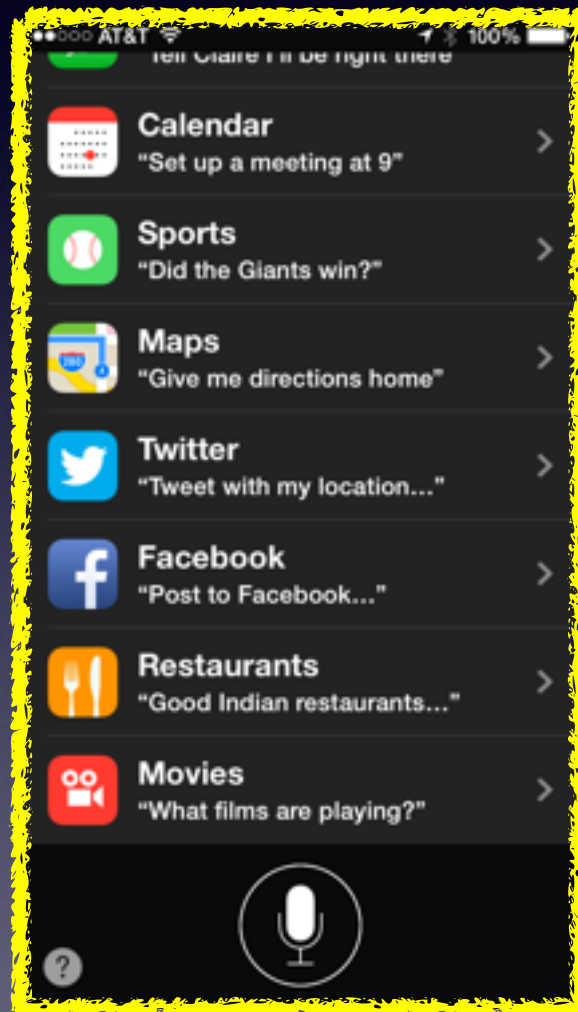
●●○○○ AT&T 100%

"Tell Claire I'll be right there"

Calendar
"Set up a meeting at 9"

Sports
"Did the Giants win?"

Maps
"Give me directions home"

Twitter
"Tweet with my location..."

Facebook
"Post to Facebook..."

Restaurants
"Good Indian restaurants..."

Movies
"What films are playing?"

?